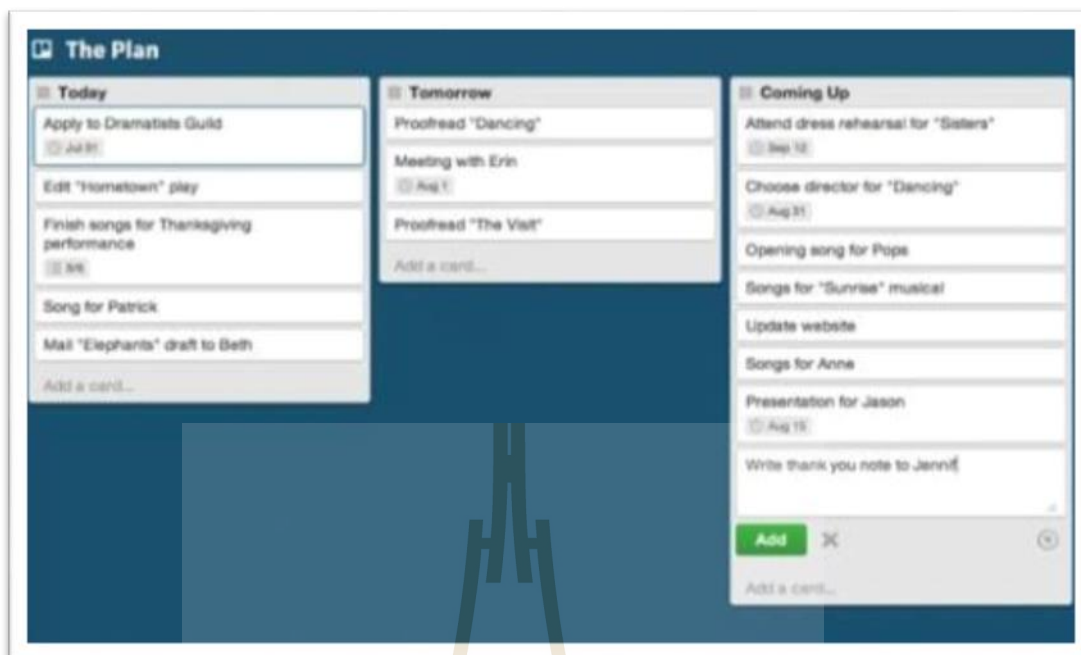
The Plan

Today

Apply to Dramatists Guild
Jul 31

Edit "Hometown" play

Finish songs for Thanksgiving performance
3/6

Song for Patrick

Mail "Elephants" draft to Beth

Add a card...

Tomorrow

Proofread "Dancing"

Meeting with Erin
Aug 1

Proofread "The Visit"

Add a card...

Coming Up

Attend dress rehearsal for "Sisters"
Sep 12

Choose director for "Dancing"
Aug 31

Opening song for Pops

Songs for "Sunrise" musical

Update website

Songs for Anne

Presentation for Jason
Aug 15

Write thank you note to Jennif

Add

Add a card...